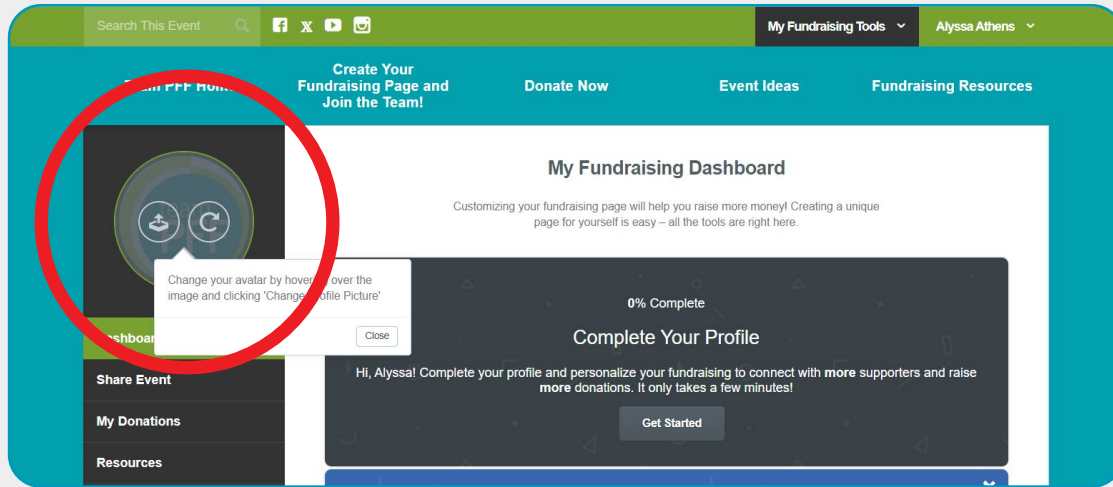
Search This Event

My Fundraising Tools

Alyssa Athens

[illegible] PFF Ho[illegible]

Create Your Fundraising Page and Join the Team!

Donate Now

Event Ideas

Fundraising Resources

My Fundraising Dashboard

Customizing your fundraising page will help you raise more money! Creating a unique page for yourself is easy – all the tools are right here.

Change your avatar by hover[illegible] over the image and clicking 'Change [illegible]ofile Picture'

Close

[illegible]shboar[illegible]

Share Event

My Donations

Resources

0% Complete

Complete Your Profile

Hi, Alyssa! Complete your profile and personalize your fundraising to connect with **more** supporters and raise **more** donations. It only takes a few minutes!

Get Started